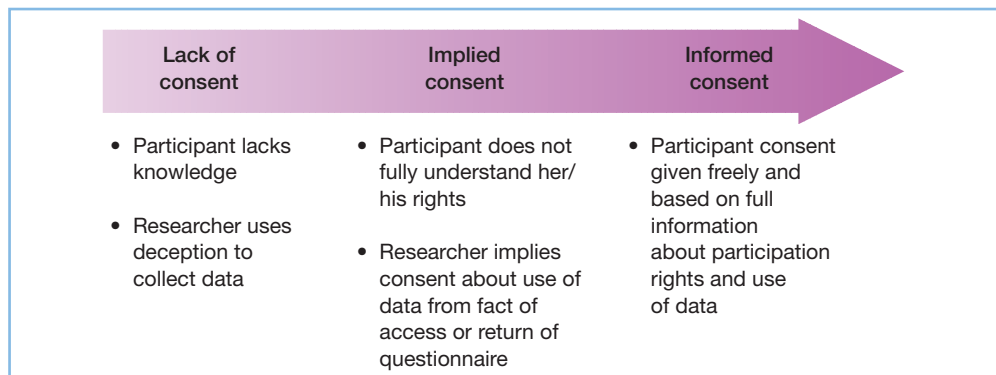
Lack of consent

Implied consent

Informed consent

- Participant lacks knowledge
- Researcher uses deception to collect data

- Participant does not fully understand her/his rights
- Researcher implies consent about use of data from fact of access or return of questionnaire

- Participant consent given freely and based on full information about participation rights and use of data